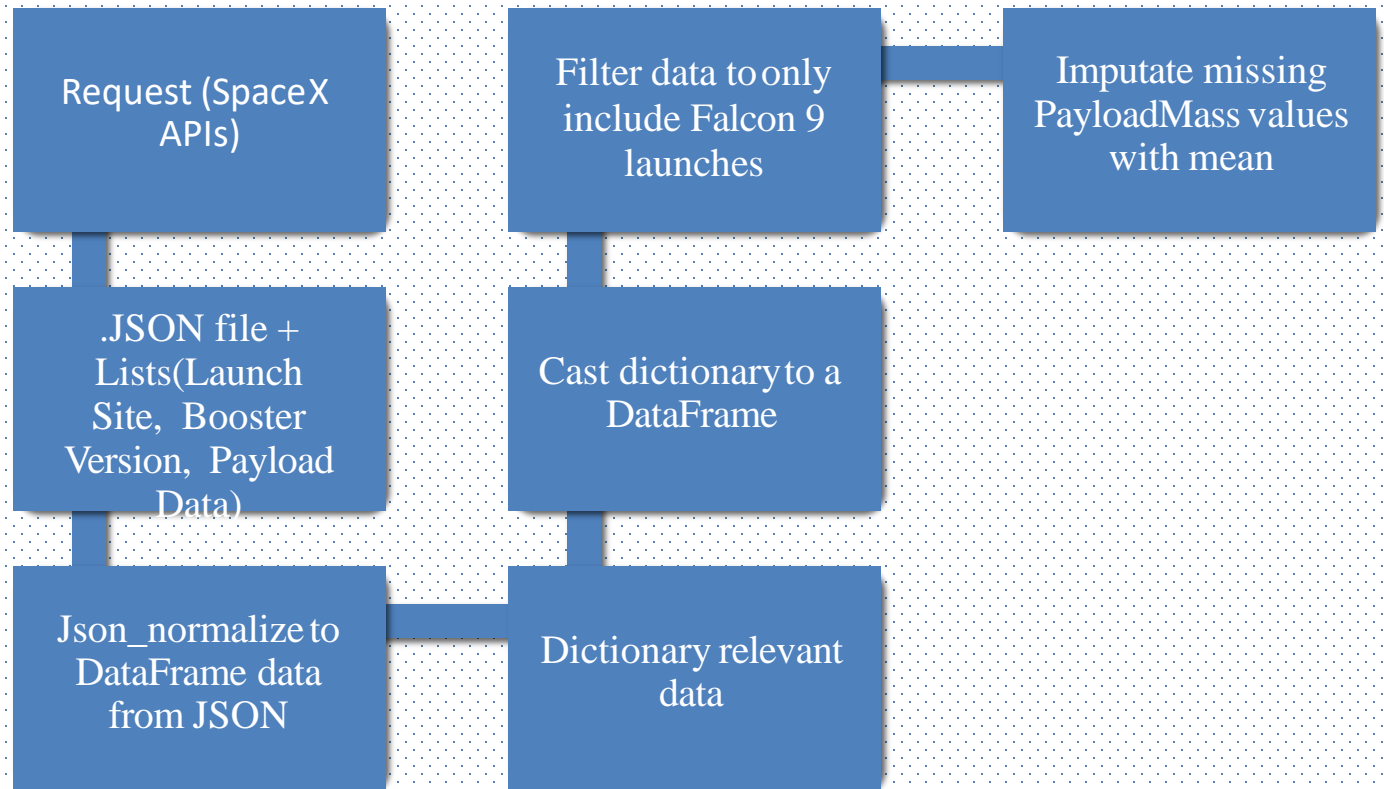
Request (SpaceX APIs)

.JSON file + Lists(Launch Site, Booster Version, Payload Data)

Json_normalize to DataFrame data from JSON

Dictionary relevant data

Cast dictionary to a DataFrame

Filter data to only include Falcon 9 launches

Imputate missing PayloadMass values with mean